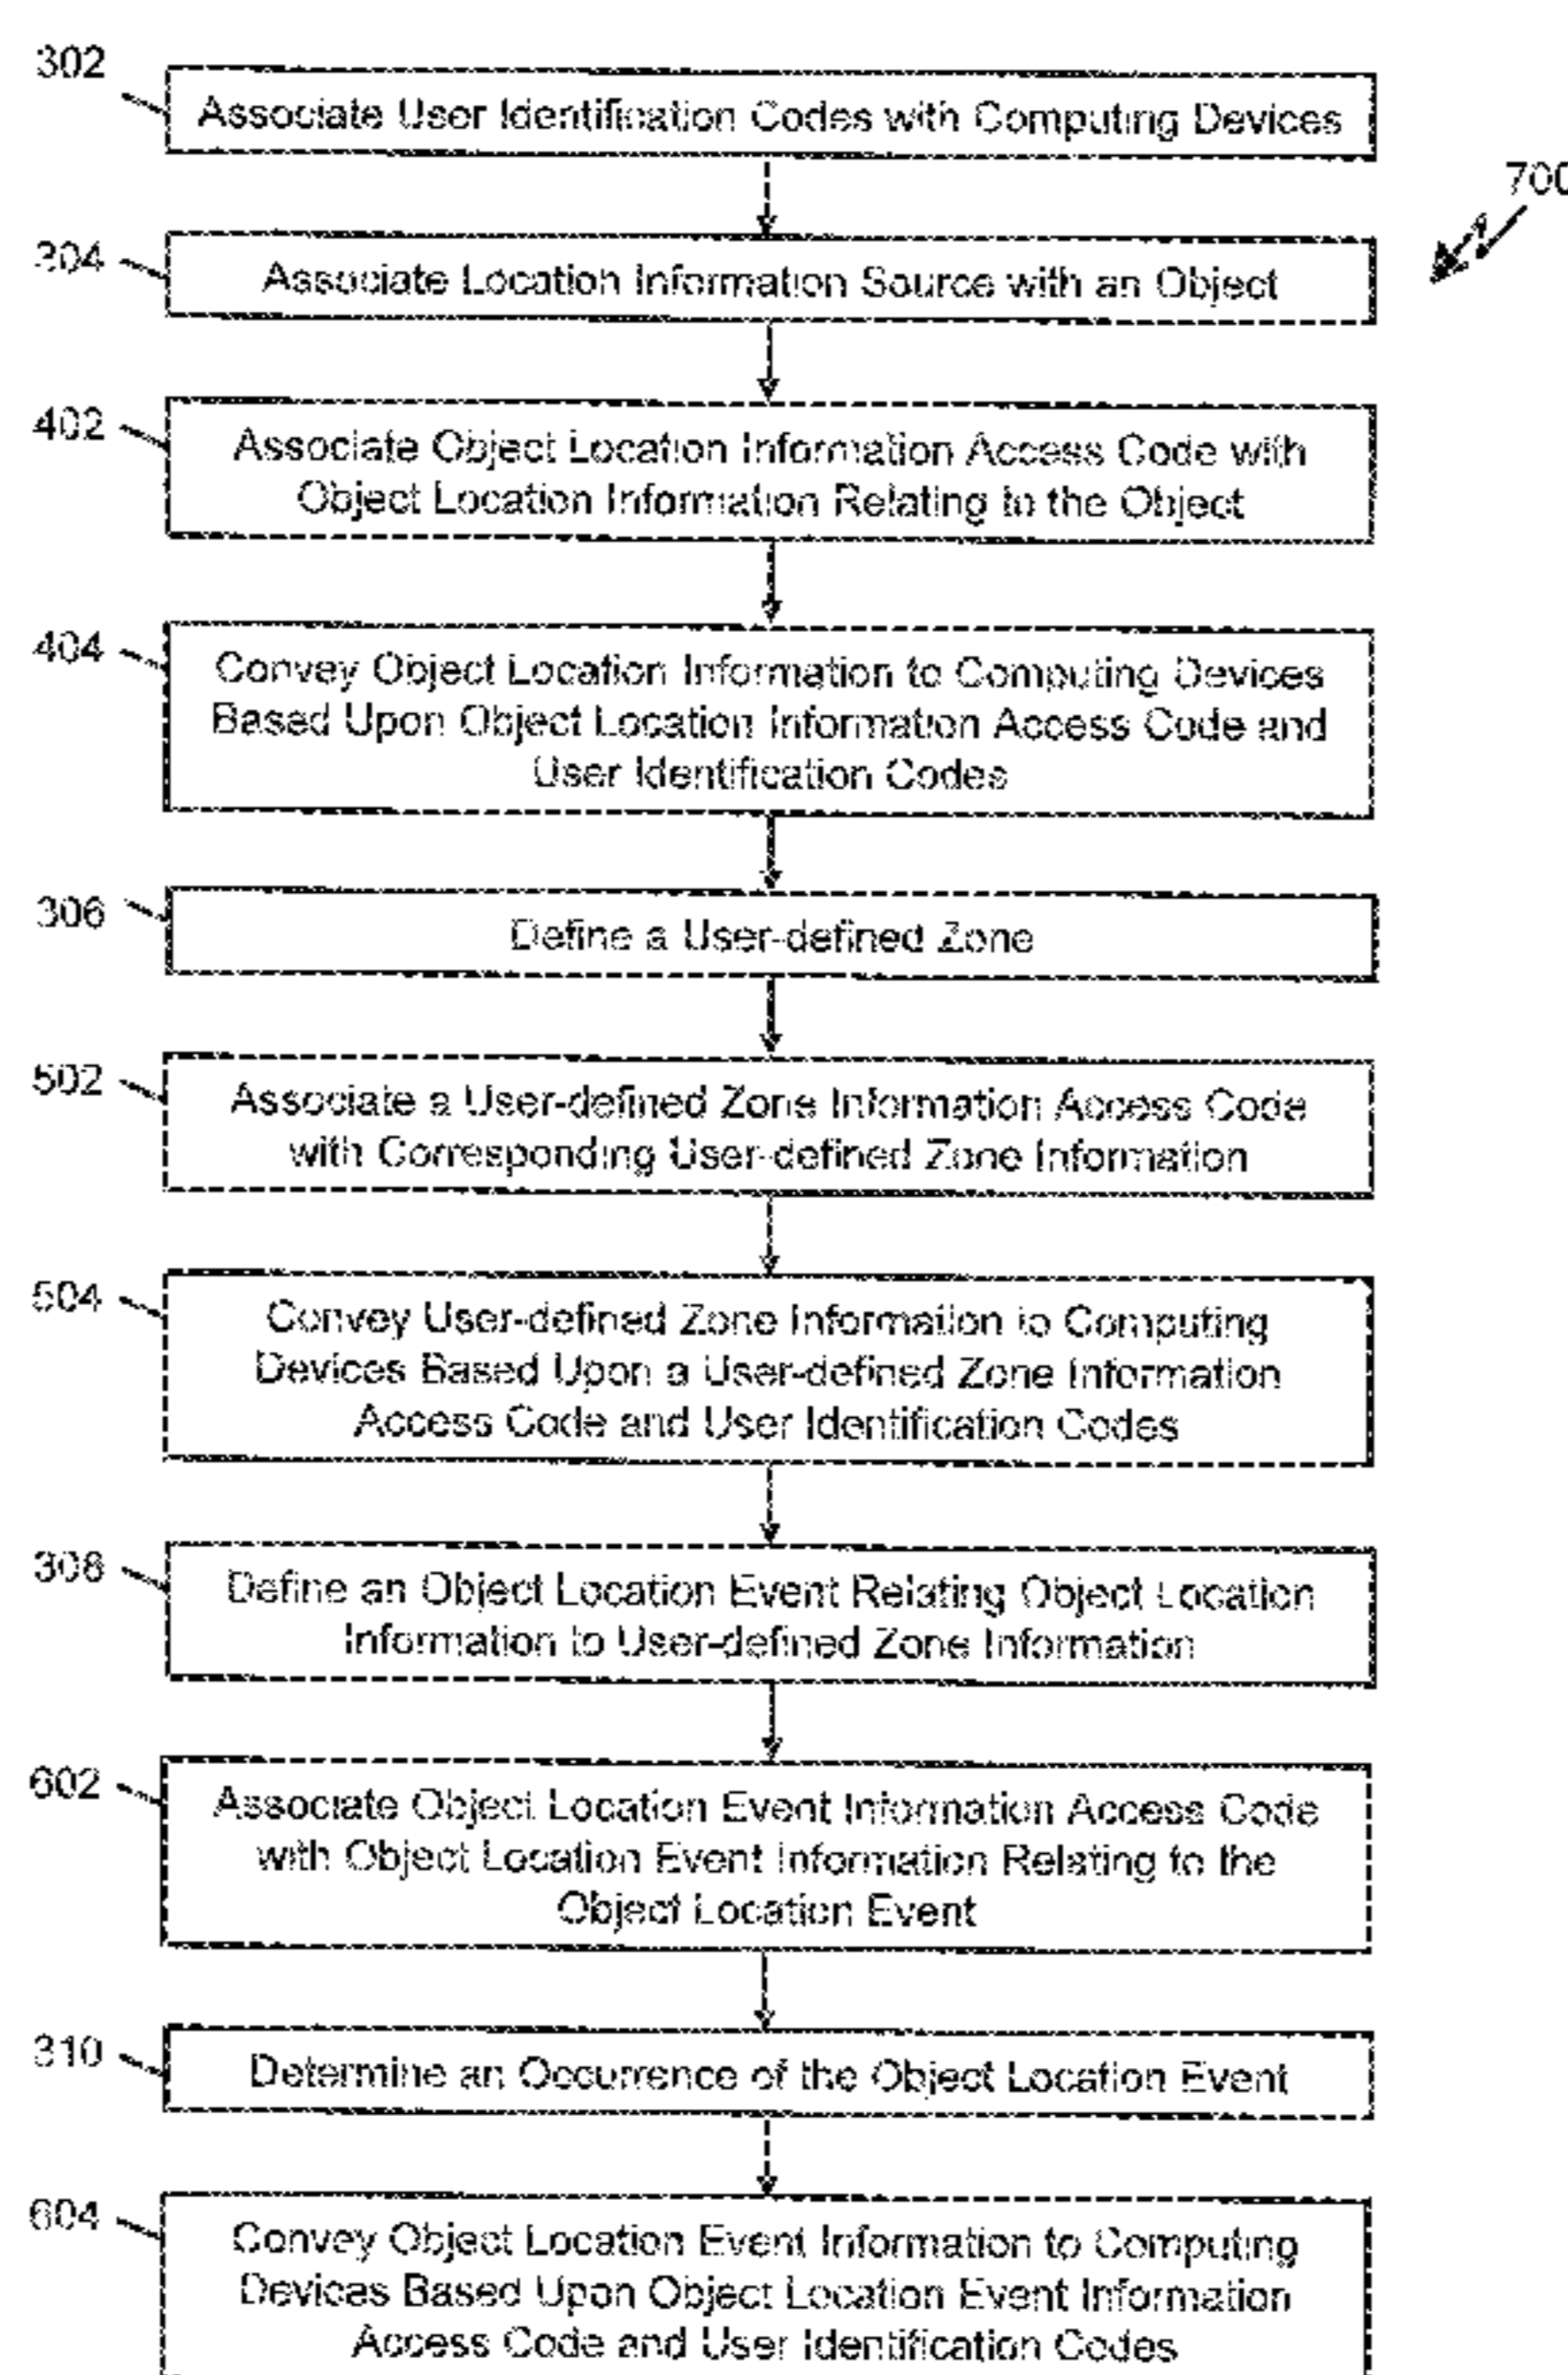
302
Associate User Identification Codes with Computing Devices

700

304
Associate Location Information Source with an Object

402
Associate Object Location Information Access Code with Object Location Information Relating to the Object

404
Convey Object Location Information to Computing Devices Based Upon Object Location Information Access Code and User Identification Codes

306
Define a User-defined Zone

502
Associate a User-defined Zone Information Access Code with Corresponding User-defined Zone Information

504
Convey User-defined Zone Information to Computing Devices Based Upon a User-defined Zone Information Access Code and User Identification Codes

308
Define an Object Location Event Relating Object Location Information to User-defined Zone Information

602
Associate Object Location Event Information Access Code with Object Location Event Information Relating to the Object Location Event

310
Determine an Occurrence of the Object Location Event

604
Convey Object Location Event Information to Computing Devices Based Upon Object Location Event Information Access Code and User Identification Codes